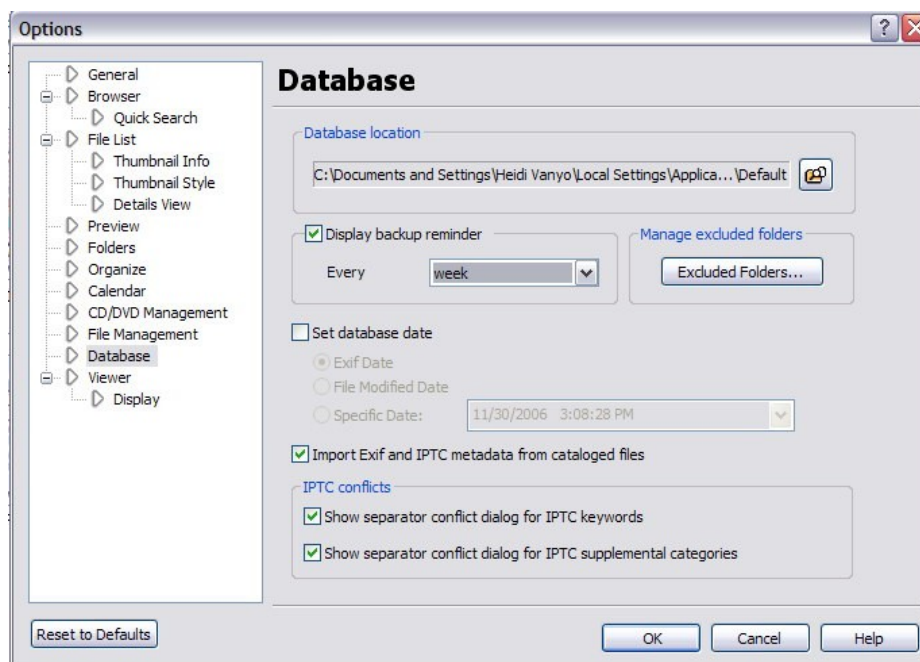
Options

?

General
Browser
Quick Search
File List
Thumbnail Info
Thumbnail Style
Details View
Preview
Folders
Organize
Calendar
CD/DVD Management
File Management
Database
Viewer
Display

Database

Database location

C:\Documents and Settings\Heidi Vanyo\Local Settings\Applica...\Default

Display backup reminder

Every week

Manage excluded folders

Excluded Folders...

Set database date

Exif Date

File Modified Date

Specific Date: 11/30/2006 3:08:28 PM

Import Exif and IPTC metadata from cataloged files

IPTC conflicts

Show separator conflict dialog for IPTC keywords

Show separator conflict dialog for IPTC supplemental categories

Reset to Defaults

OK Cancel Help